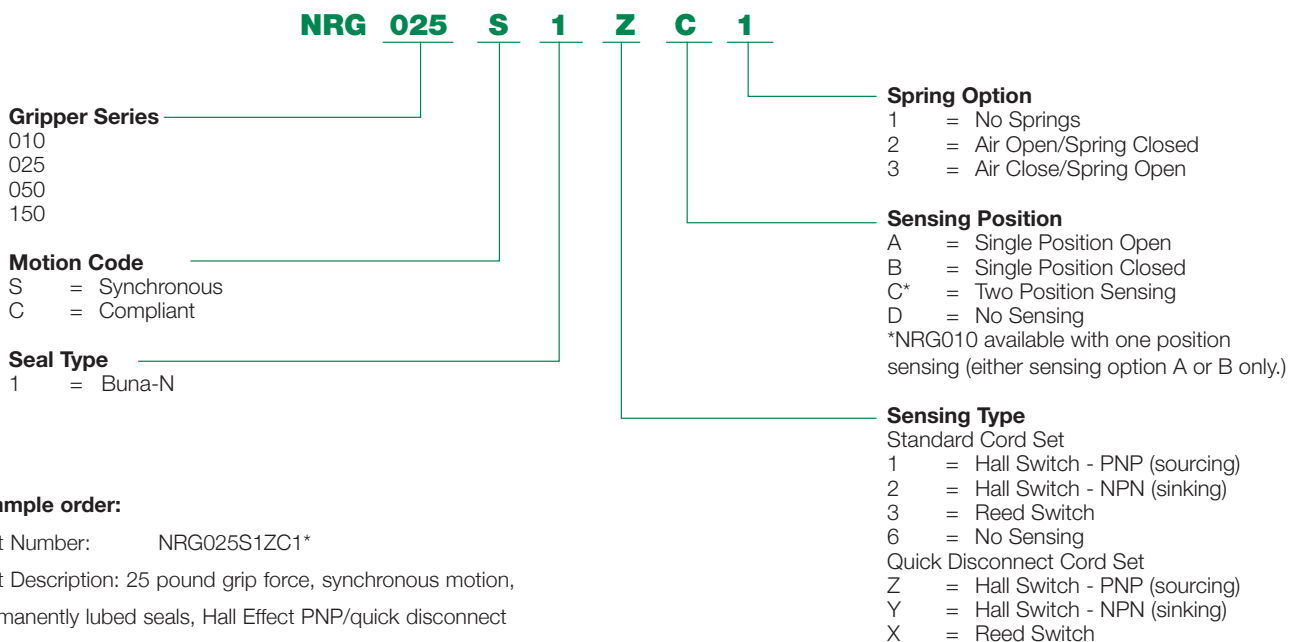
NRG 025 S 1 Z C 1

Gripper Series
010
025
050
150

Motion Code
S = Synchronous
C = Compliant

Seal Type
1 = Buna-N

ample order:

t Number: NRG025S1ZC1*

t Description: 25 pound grip force, synchronous motion,

manently lubed seals, Hall Effect PNP/quick disconnect

Spring Option
1 = No Springs
2 = Air Open/Spring Closed
3 = Air Close/Spring Open

Sensing Position
A = Single Position Open
B = Single Position Closed
C* = Two Position Sensing
D = No Sensing
*NRG010 available with one position sensing (either sensing option A or B only.)

Sensing Type
Standard Cord Set
1 = Hall Switch - PNP (sourcing)
2 = Hall Switch - NPN (sinking)
3 = Reed Switch
6 = No Sensing
Quick Disconnect Cord Set
Z = Hall Switch - PNP (sourcing)
Y = Hall Switch - NPN (sinking)
X = Reed Switch